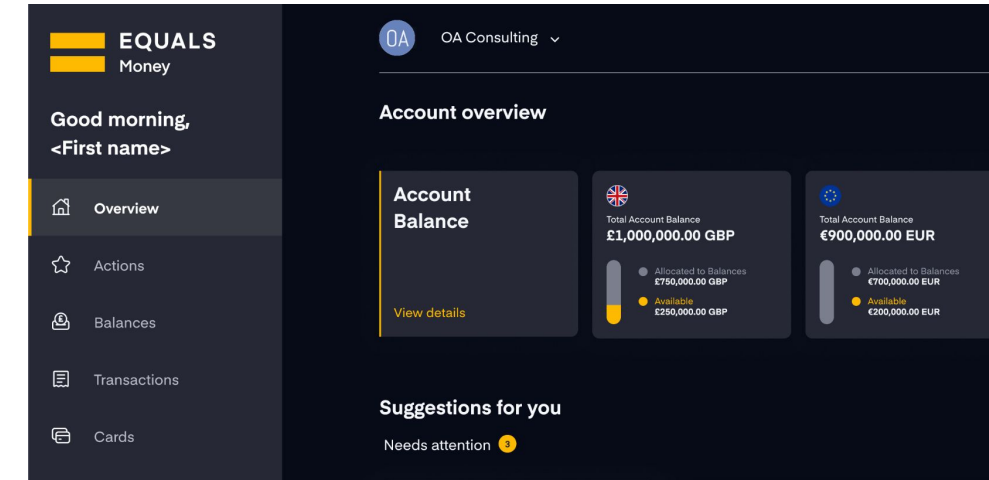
EQUALS
Money

Good morning,
<First name>

Overview

Actions

Balances

Transactions

Cards

OA OA Consulting

Account overview

Account Balance

View details

Total Account Balance
£1,000,000.00 GBP

Allocated to Balances
£750,000.00 GBP

Available
£250,000.00 GBP

Total Account Balance
€900,000.00 EUR

Allocated to Balances
€700,000.00 EUR

Available
€200,000.00 EUR

Suggestions for you

Needs attention 3